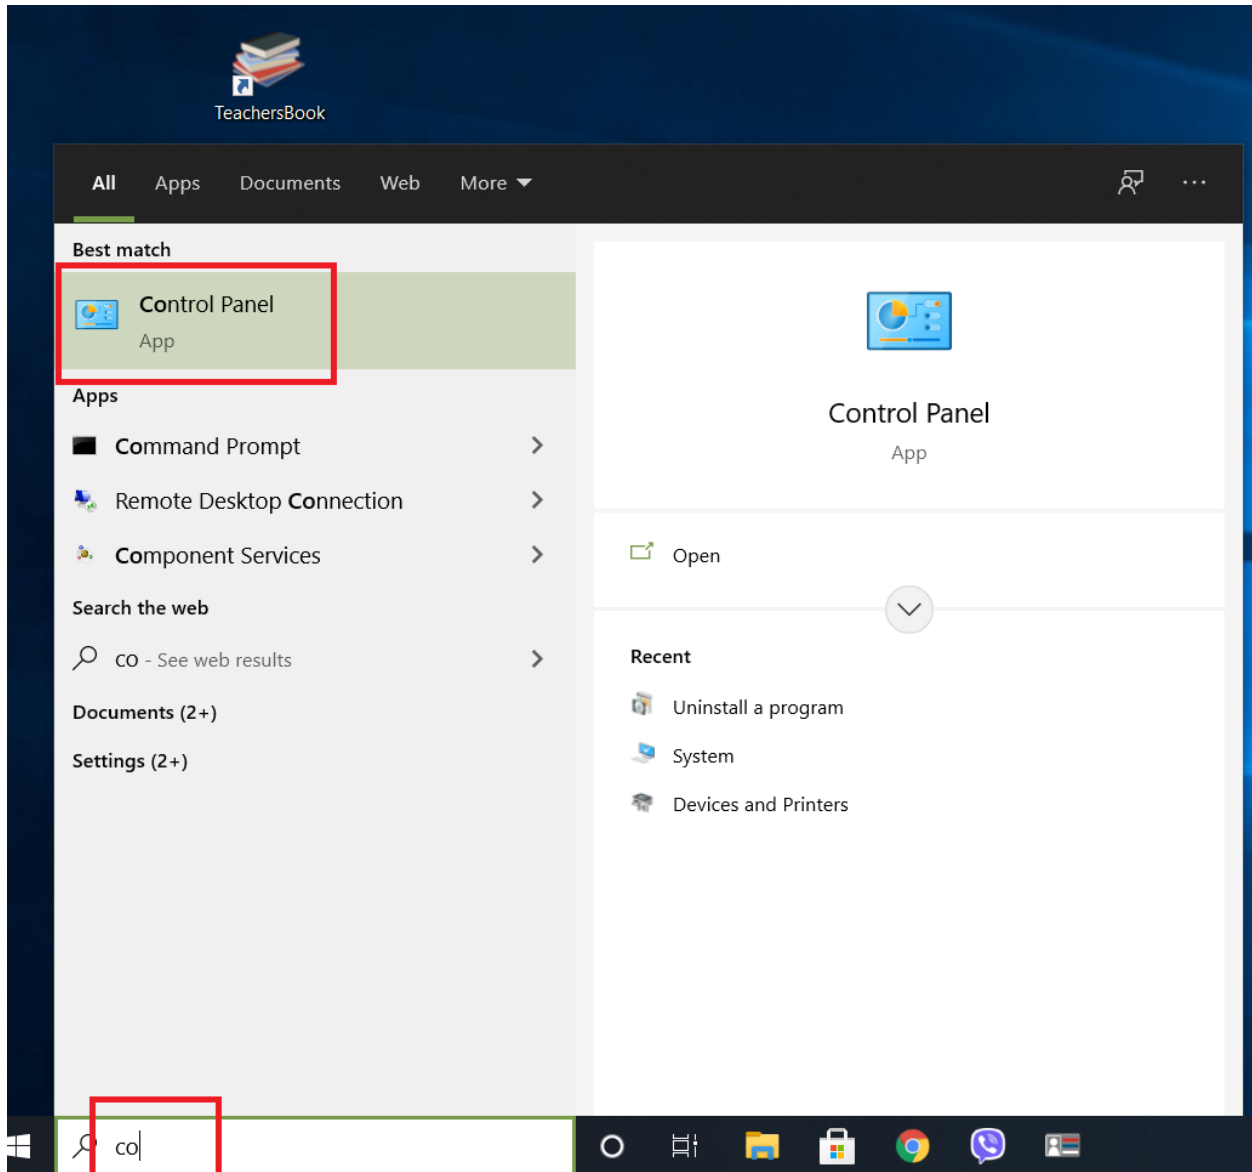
TeachersBook

All Apps Documents Web More ▾

Best match

Control Panel
App

Apps

Command Prompt

Remote Desktop Connection

Component Services

Search the web

co - See web results

Documents (2+)

Settings (2+)

Control Panel
App

Open

Recent

Uninstall a program

System

Devices and Printers

co